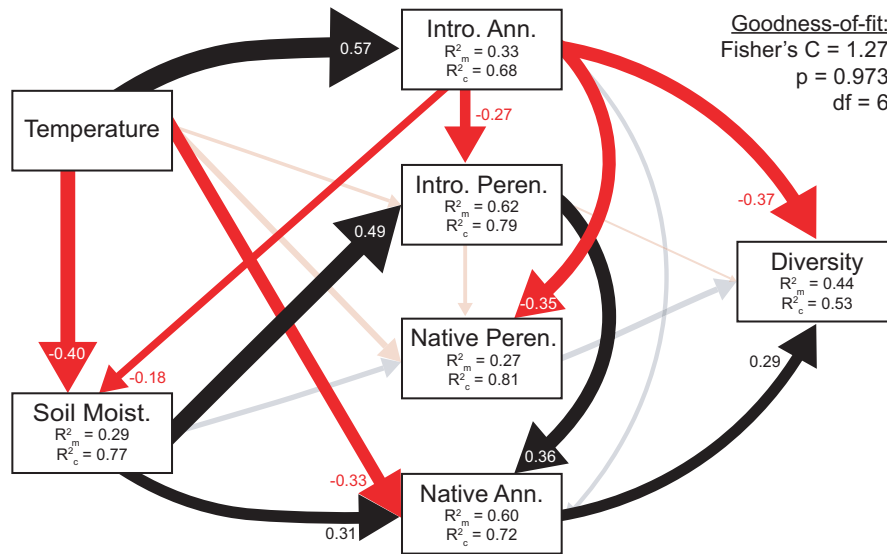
Goodness-of-fit:
Fisher's C = 1.27
p = 0.973
df = 6

Temperature

0.57

Intro. Ann.
$R^2_m = 0.33$
$R^2_c = 0.68$

-0.27

Intro. Peren.
$R^2_m = 0.62$
$R^2_c = 0.79$

-0.37

Diversity
$R^2_m = 0.44$
$R^2_c = 0.53$

0.49

-0.35

Native Peren.
$R^2_m = 0.27$
$R^2_c = 0.81$

-0.40

-0.18

0.29

Soil Moist.
$R^2_m = 0.29$
$R^2_c = 0.77$

0.36

-0.33

Native Ann.
$R^2_m = 0.60$
$R^2_c = 0.72$

0.31